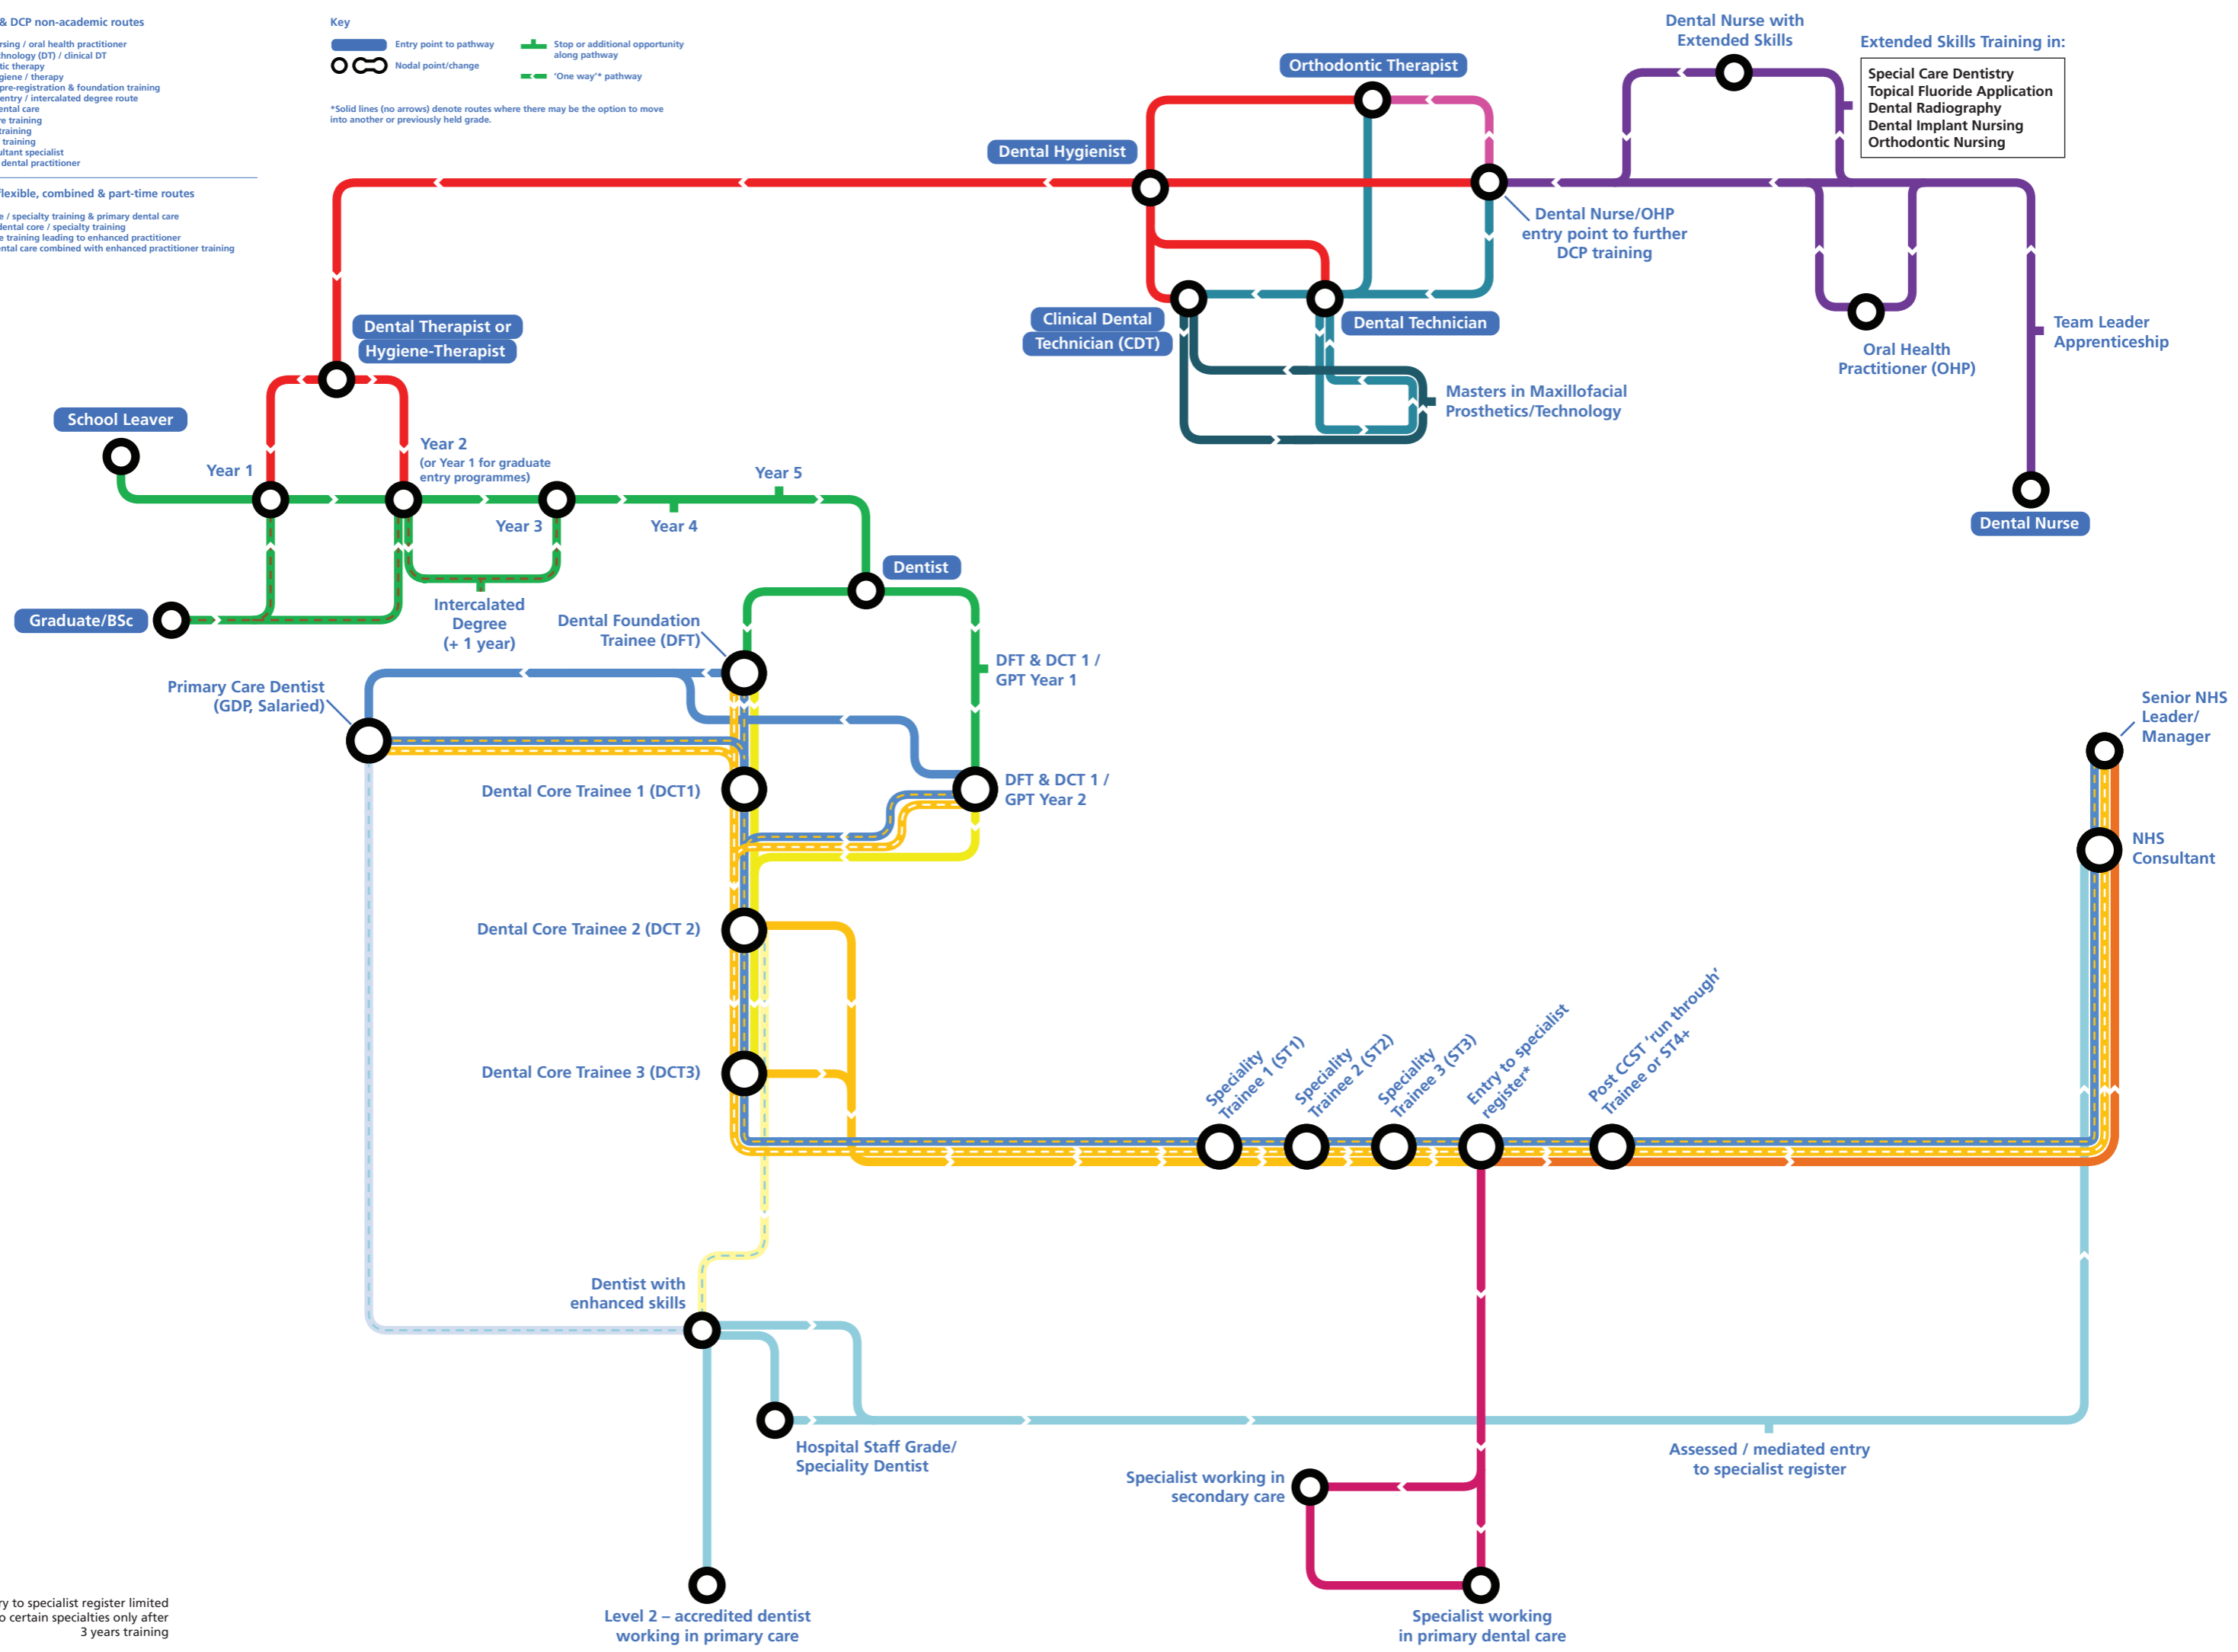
& DCP non-academic routes

rsing / oral health practitioner
hnology (DT) / clinical DT
tic therapy
giene / therapy
pre-registration & foundation training
entry / intercalated degree route
ental care
e training
training
training
ltant specialist
dental practitioner

lexible, combined & part-time routes

e / specialty training & primary dental care
dental core / specialty training
e training leading to enhanced practitioner
ntal care combined with enhanced practitioner training

Key

Entry point to pathway
Stop or additional opportunity along pathway
Nodal point/change
'One way'* pathway

*Solid lines (no arrows) denote routes where there may be the option to move into another or previously held grade.

Dental Nurse with Extended Skills

Extended Skills Training in:

Special Care Dentistry
Topical Fluoride Application
Dental Radiography
Dental Implant Nursing
Orthodontic Nursing

Orthodontic Therapist

Dental Hygienist

Dental Nurse/OHP entry point to further DCP training

Clinical Dental Technician (CDT)

Dental Technician

Oral Health Practitioner (OHP)

Team Leader Apprenticeship

Masters in Maxillofacial Prosthetics/Technology

Dental Nurse

Dental Therapist or Hygiene-Therapist

School Leaver

Year 1

Year 2
(or Year 1 for graduate entry programmes)

Year 3

Year 4

Year 5

Dentist

Graduate/BSc

Intercalated Degree (+ 1 year)

Dental Foundation Trainee (DFT)

DFT & DCT 1 / GPT Year 1

Primary Care Dentist (GDP, Salaried)

Dental Core Trainee 1 (DCT1)

DFT & DCT 1 / GPT Year 2

Dental Core Trainee 2 (DCT 2)

Dental Core Trainee 3 (DCT3)

Senior NHS Leader/ Manager

NHS Consultant

Speciality Trainee 1 (ST1)

Speciality Trainee 2 (ST2)

Speciality Trainee 3 (ST3)

Entry to specialist register*

Post CCST 'run through' Trainee or ST4+

Dentist with enhanced skills

Hospital Staff Grade/ Speciality Dentist

Specialist working in secondary care

Assessed / mediated entry to specialist register

y to specialist register limited
o certain specialties only after
3 years training

Level 2 – accredited dentist working in primary care

Specialist working in primary dental care